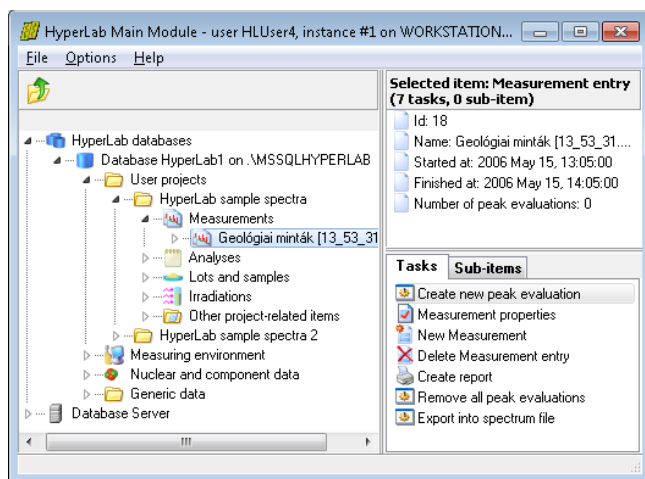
HyperLab Main Module - user HLUser4, instance #1 on WORKSTATION...

File Options Help

HyperLab databases
Database HyperLab1 on .\MSSQLHYPERLAB
User projects
HyperLab sample spectra
Measurements
Geológiai minták [13_53_31
Analyses
Lots and samples
Irradiations
Other project-related items
HyperLab sample spectra 2
Measuring environment
Nuclear and component data
Generic data
Database Server

Selected item: Measurement entry (7 tasks, 0 sub-item)

Id: 18
Name: Geológiai minták [13_53_31....
Started at: 2006 May 15, 13:05:00
Finished at: 2006 May 15, 14:05:00
Number of peak evaluations: 0

Tasks | Sub-items

Create new peak evaluation
Measurement properties
New Measurement
Delete Measurement entry
Create report
Remove all peak evaluations
Export into spectrum file